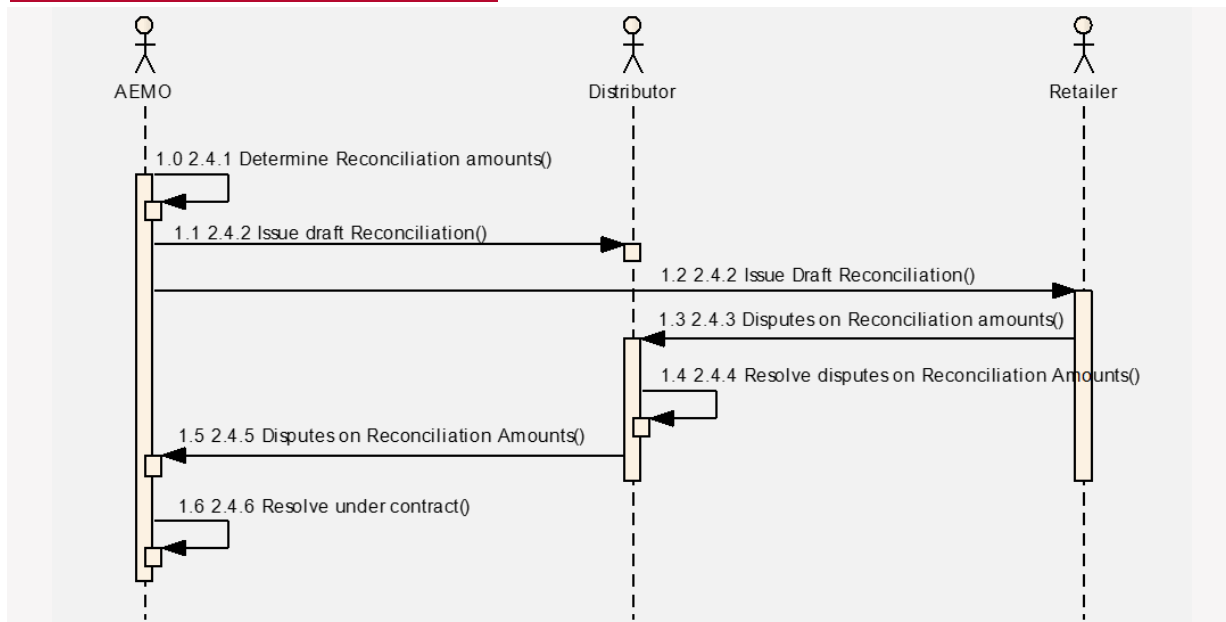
AEMO

Distributor

Retailer

1.0 2.4.1 Determine Reconciliation amounts()

1.1 2.4.2 Issue draft Reconciliation()

1.2 2.4.2 Issue Draft Reconciliation()

1.3 2.4.3 Disputes on Reconciliation amounts()

1.4 2.4.4 Resolve disputes on Reconciliation Amounts()

1.5 2.4.5 Disputes on Reconciliation Amounts()

1.6 2.4.6 Resolve under contract()